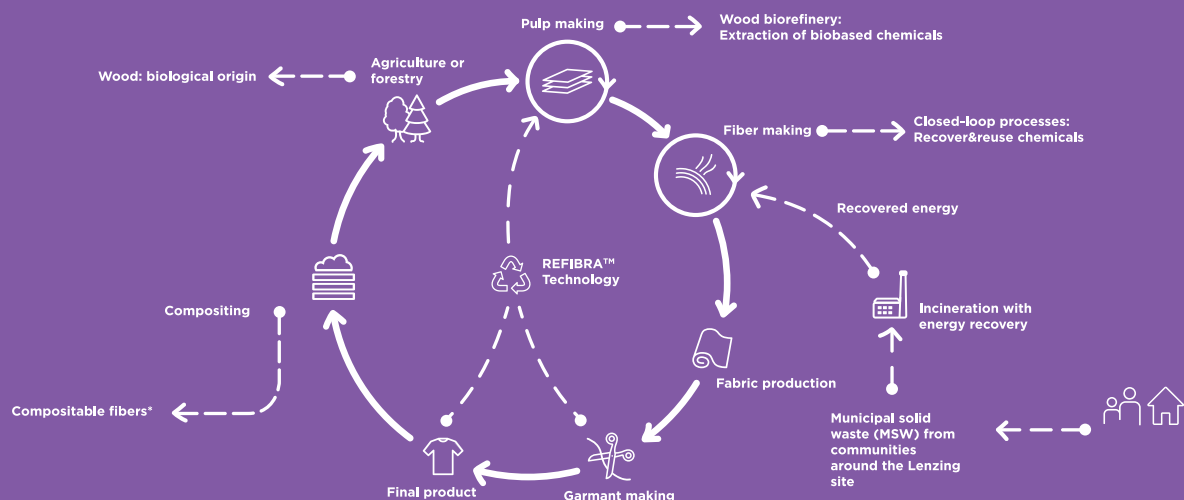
Pulp making

Wood biorefinery:
Extraction of biobased chemicals

Agriculture or forestry

Wood: biological origin

Fiber making

Closed-loop processes:
Recover&reuse chemicals

Recovered energy

REFIBRA™ Technology

Compositing

Incineration with energy recovery

Fabric production

Compositable fibers*

Municipal solid waste (MSW) from communities around the Lenzing site

Final product

Garmant making